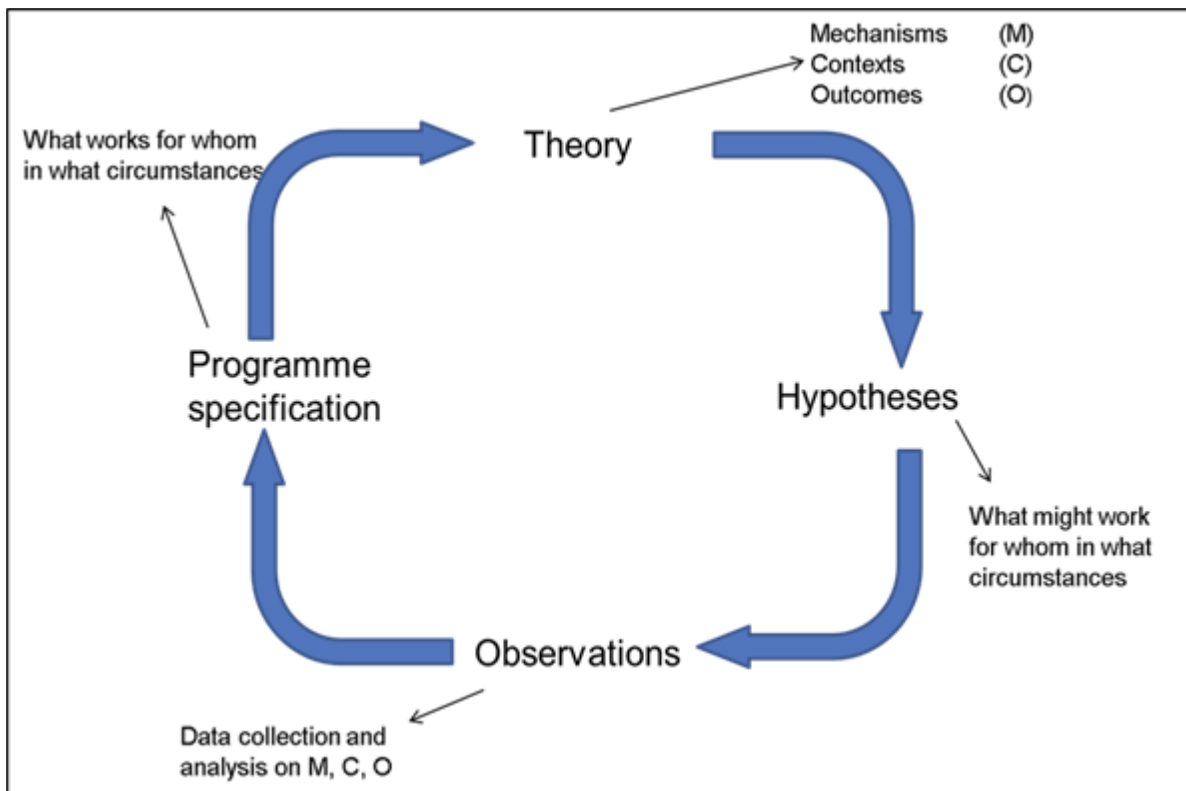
Mechanisms (M)
Contexts (C)
Outcomes (O)

What works for whom in what circumstances

Theory

Hypotheses

What might work for whom in what circumstances

Observations

Data collection and analysis on M, C, O

Programme specification